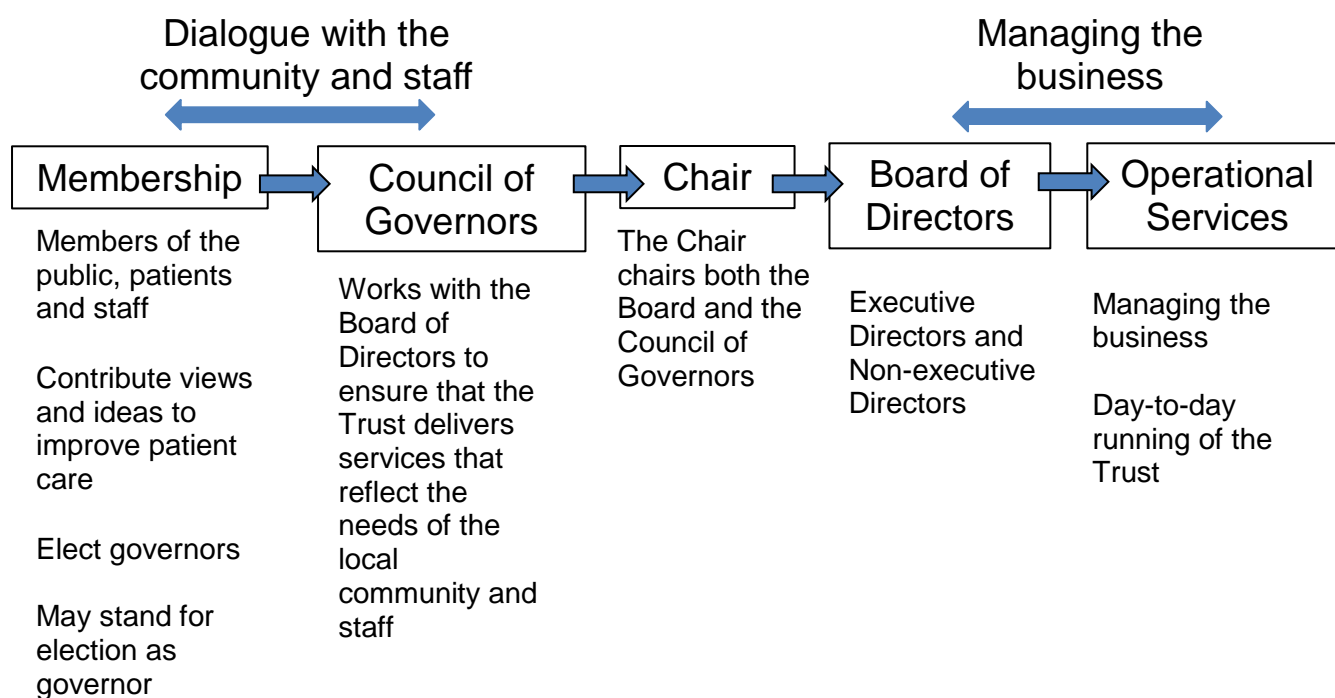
Dialogue with the community and staff

Managing the business

Membership

Members of the public, patients and staff

Contribute views and ideas to improve patient care

Elect governors

May stand for election as governor

Council of Governors

Works with the Board of Directors to ensure that the Trust delivers services that reflect the needs of the local community and staff

Chair

The Chair chairs both the Board and the Council of Governors

Board of Directors

Executive Directors and Non-executive Directors

Operational Services

Managing the business

Day-to-day running of the Trust